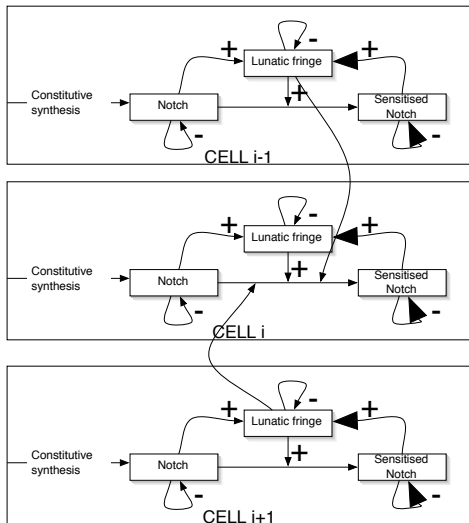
Constitutive synthesis

Notch

Lunatic fringe

Sensitised Notch

+

-

+

+

-

-

CELL i-1

Constitutive synthesis

Notch

Lunatic fringe

Sensitised Notch

+

-

+

+

-

-

CELL i

Constitutive synthesis

Notch

Lunatic fringe

Sensitised Notch

+

-

+

+

-

-

CELL i+1